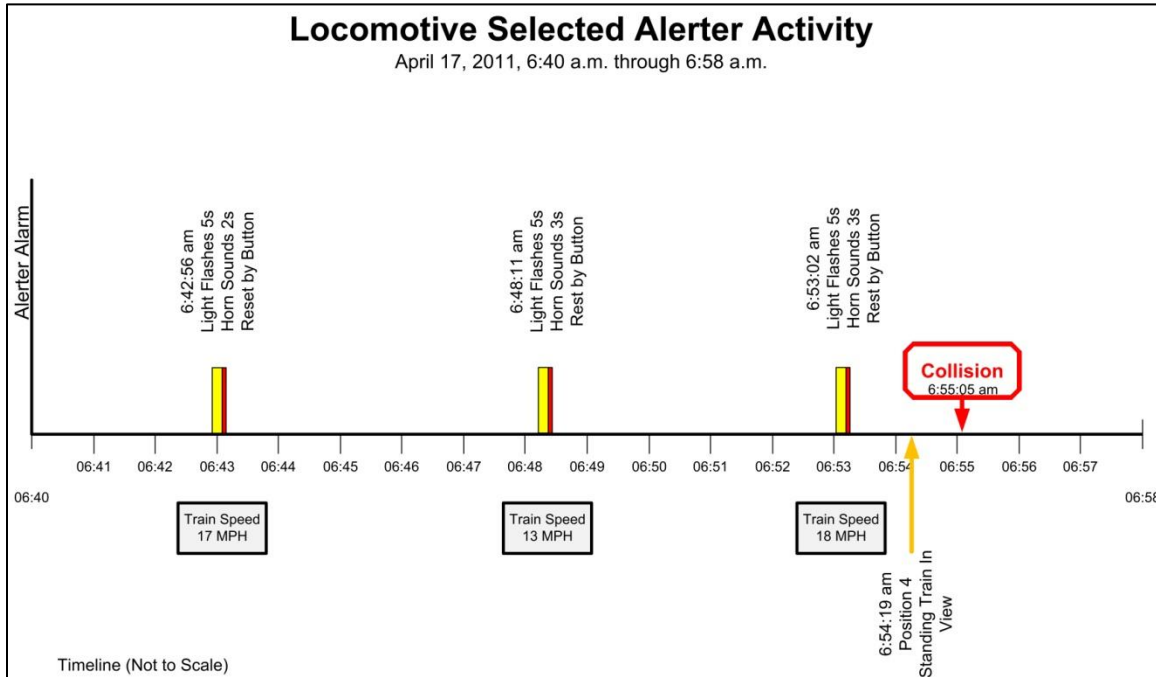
Locomotive Selected Alerter Activity

April 17, 2011, 6:40 a.m. through 6:58 a.m.

Alerter Alarm

6:42:56 am
Light Flashes 5s
Horn Sounds 2s
Reset by Button

6:48:11 am
Light Flashes 5s
Horn Sounds 3s
Rest by Button

6:53:02 am
Light Flashes 5s
Horn Sounds 3s
Rest by Button

Collision
6:55:05 am

06:40 06:41 06:42 06:43 06:44 06:45 06:46 06:47 06:48 06:49 06:50 06:51 06:52 06:53 06:54 06:55 06:56 06:57 06:58

Train Speed
17 MPH

Train Speed
13 MPH

Train Speed
18 MPH

6:54:19 am
Position 4
Standing Train In View

Timeline (Not to Scale)